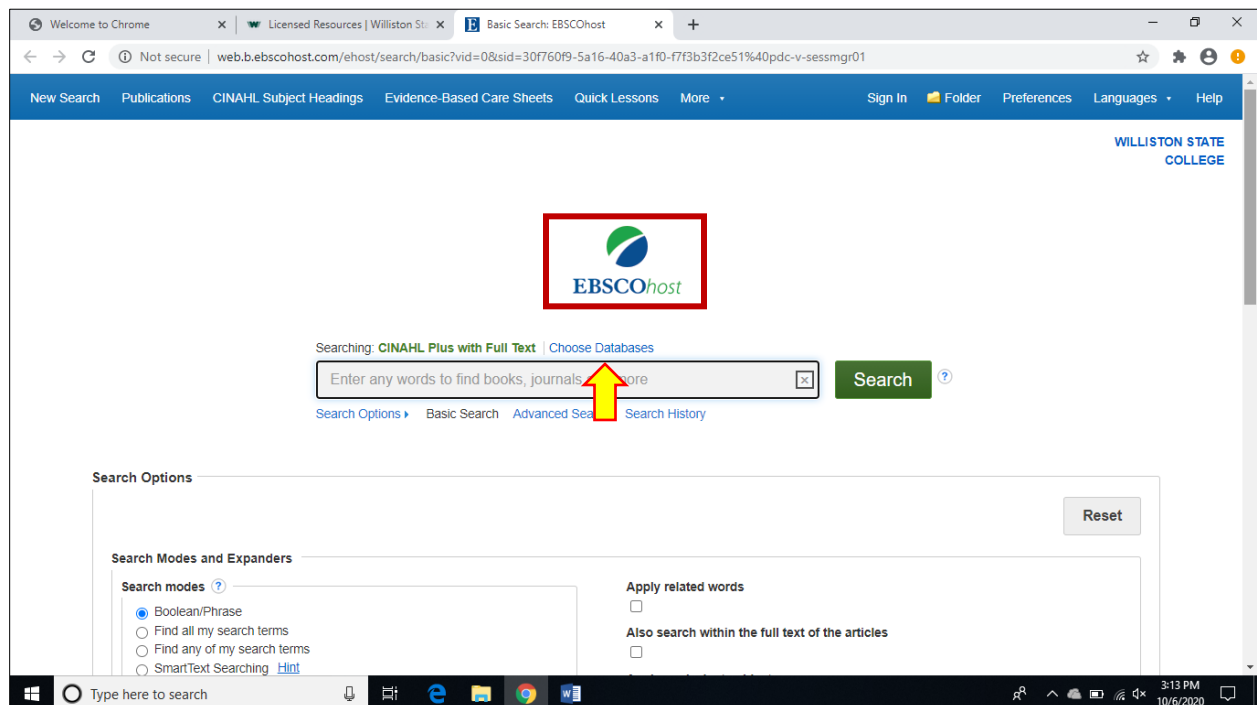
Welcome to Chrome
Licensed Resources | Williston St
Basic Search: EBSCOhost
Not secure web.b.ebscohost.com/ehost/search/basic?vid=0&sid=30f760f9-5a16-40a3-a1f0-f7f3b3f2ce51%40pdc-v-sessmgr01

New Search Publications CINAHL Subject Headings Evidence-Based Care Sheets Quick Lessons More Sign In Folder Preferences Languages Help

WILLISTON STATE COLLEGE

EBSCOhost

Searching: CINAHL Plus with Full Text | Choose Databases
Enter any words to find books, journals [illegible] more
Search
Search Options ▸ Basic Search Advanced Sea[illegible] Search History

Search Options
Reset

Search Modes and Expanders
Search modes
Boolean/Phrase
Find all my search terms
Find any of my search terms
SmartText Searching Hint

Apply related words
Also search within the full text of the articles

Type here to search
3:13 PM
10/6/2020